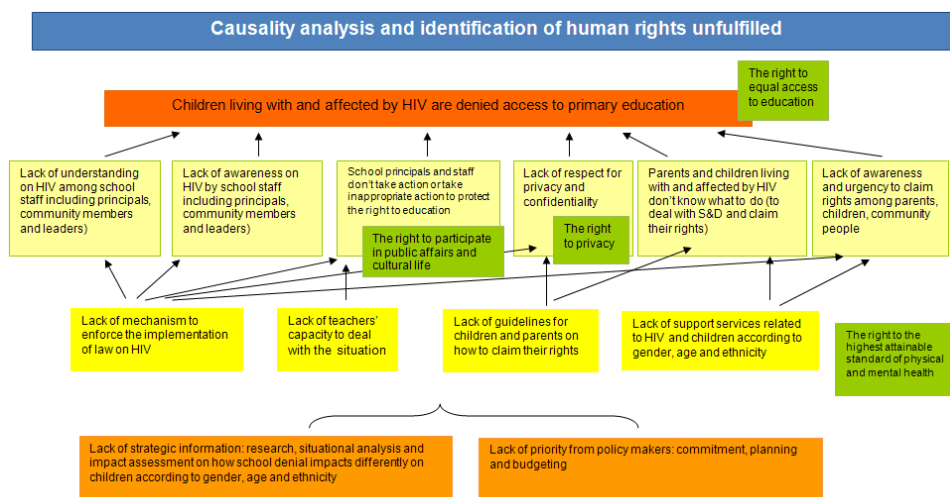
Causality analysis and identification of human rights unfulfilled

The right to equal access to education

Children living with and affected by HIV are denied access to primary education

Lack of understanding on HIV among school staff including principals, community members and leaders)

Lack of awareness on HIV by school staff including principals, community members and leaders)

School principals and staff don't take action or take inappropriate action to protect the right to education

Lack of respect for privacy and confidentiality

Parents and children living with and affected by HIV don't know what to do (to deal with S&D and claim their rights)

Lack of awareness and urgency to claim rights among parents, children, community people

The right to participate in public affairs and cultural life

The right to privacy

Lack of mechanism to enforce the implementation of law on HIV

Lack of teachers' capacity to deal with the situation

Lack of guidelines for children and parents on how to claim their rights

Lack of support services related to HIV and children according to gender, age and ethnicity

The right to the highest attainable standard of physical and mental health

Lack of strategic information: research, situational analysis and impact assessment on how school denial impacts differently on children according to gender, age and ethnicity

Lack of priority from policy makers: commitment, planning and budgeting